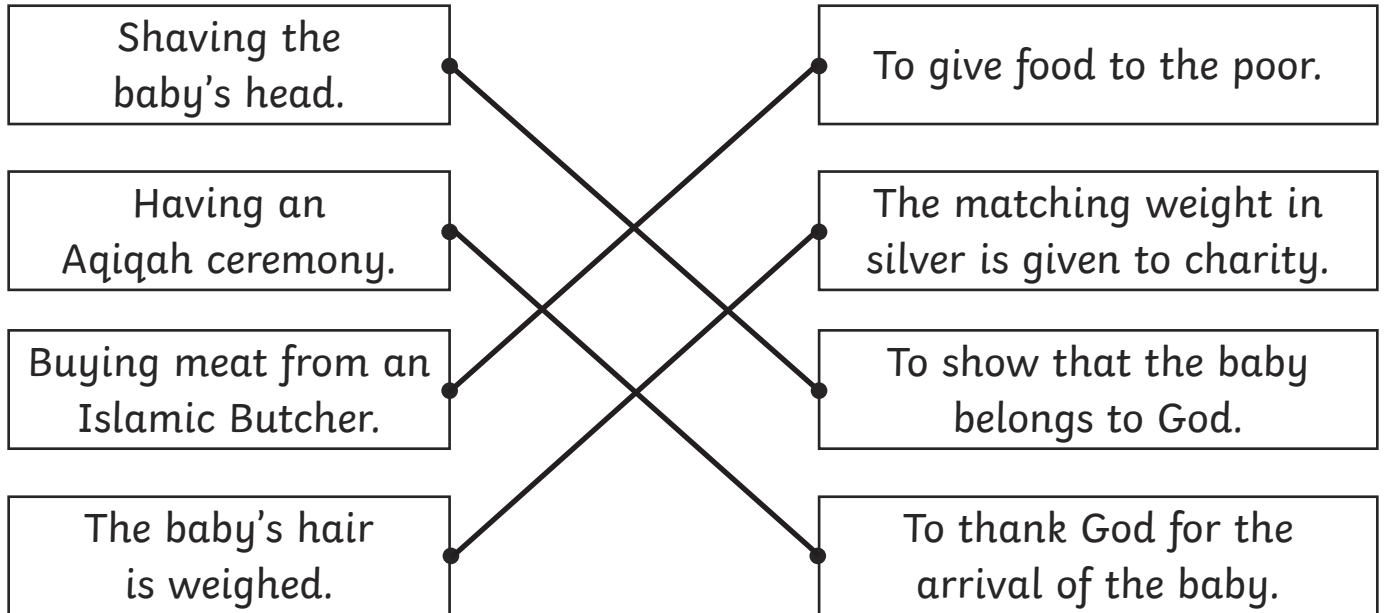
Shaving the baby's head.

Having an Aqiqah ceremony.

Buying meat from an Islamic Butcher.

The baby's hair is weighed.

To give food to the poor.

The matching weight in silver is given to charity.

To show that the baby belongs to God.

To thank God for the arrival of the baby.